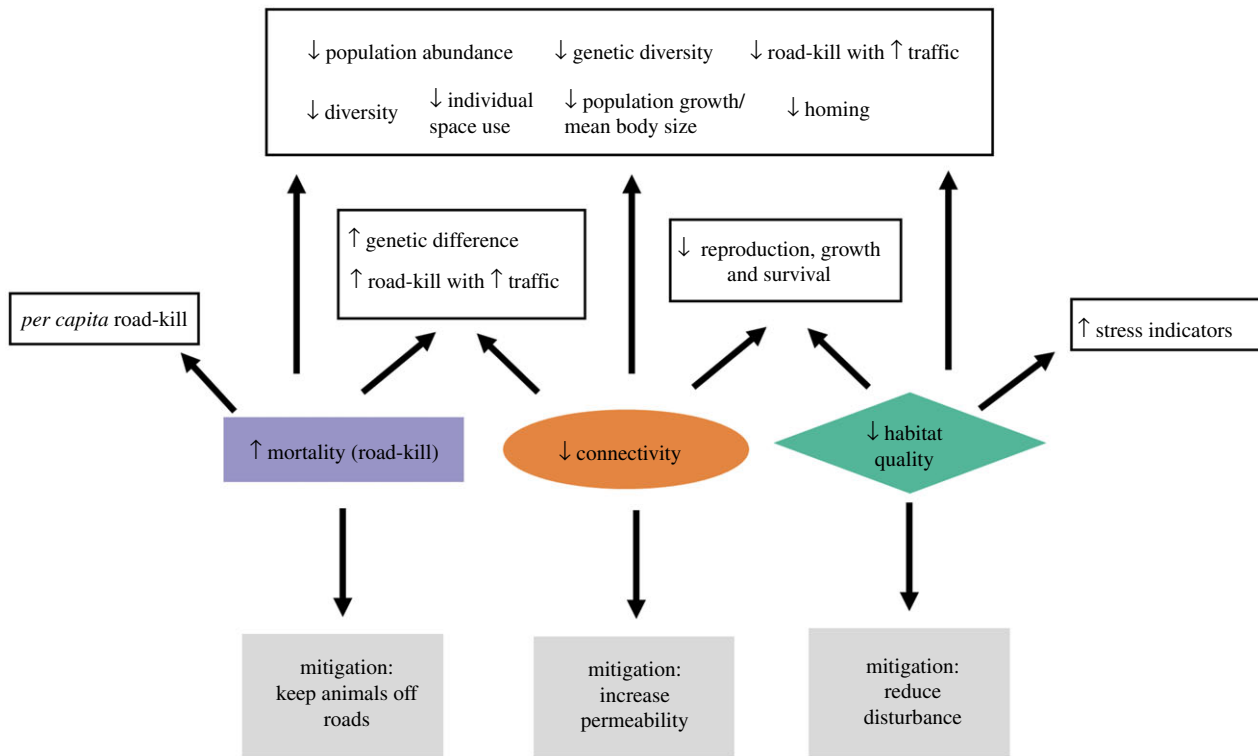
↓ population abundance ↓ genetic diversity ↓ road-kill with ↑ traffic

↓ diversity ↓ individual space use ↓ population growth/ mean body size ↓ homing

↑ genetic difference
↑ road-kill with ↑ traffic

↓ reproduction, growth and survival

per capita road-kill

↑ stress indicators

↑ mortality (road-kill)

↓ connectivity

↓ habitat quality

mitigation: keep animals off roads

mitigation: increase permeability

mitigation: reduce disturbance